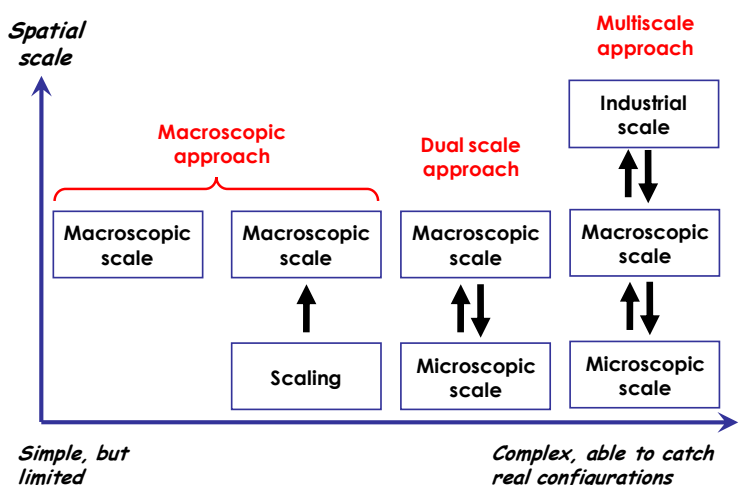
Spatial scale

Multiscale approach

Industrial scale

Macroscopic approach

Dual scale approach

Macroscopic scale

Macroscopic scale

Macroscopic scale

Macroscopic scale

Scaling

Microscopic scale

Microscopic scale

Simple, but limited

Complex, able to catch real configurations